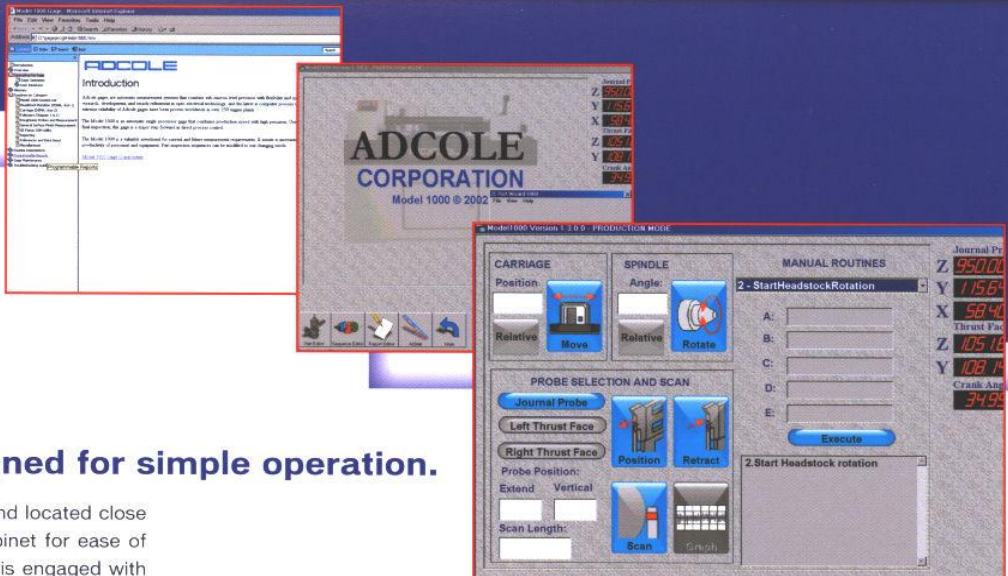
Model 1000 Gage - Microsoft Internet Explorer
File Edit View Favorites Tools Help

ADCOLE
Introduction

Journal P
Z 950.0
Y 115.6
X 58.4
Thrust Fa
Z 105.1
Y 108.1
Crank Ang
34.9

ADCOLE
CORPORATION
Model 1000 © 2002

File View Help

Model1000 Version 1.3.0.0 - PRODUCTION MODE

CARRIAGE
Position
Relative
Move

SPINDLE
Angle:
Relative
Rotate

MANUAL ROUTINES
2 - StartHeadstockRotation
A:
B:
C:
D:
E:
Execute
2.Start Headstock rotation

PROBE SELECTION AND SCAN
Journal Probe
Left Thrust Face
Right Thrust Face
Probe Position:
Extend
Vertical
Scan Length:
Position
Retract
Scan
Graph

Journal Pr
Z 950.00
Y 115.64
X 58.40
Thrust Fac
Z 105.16
Y 108.14
Crank Ang
34.95

ned for simple operation.

nd located close
binet for ease of
is engaged with